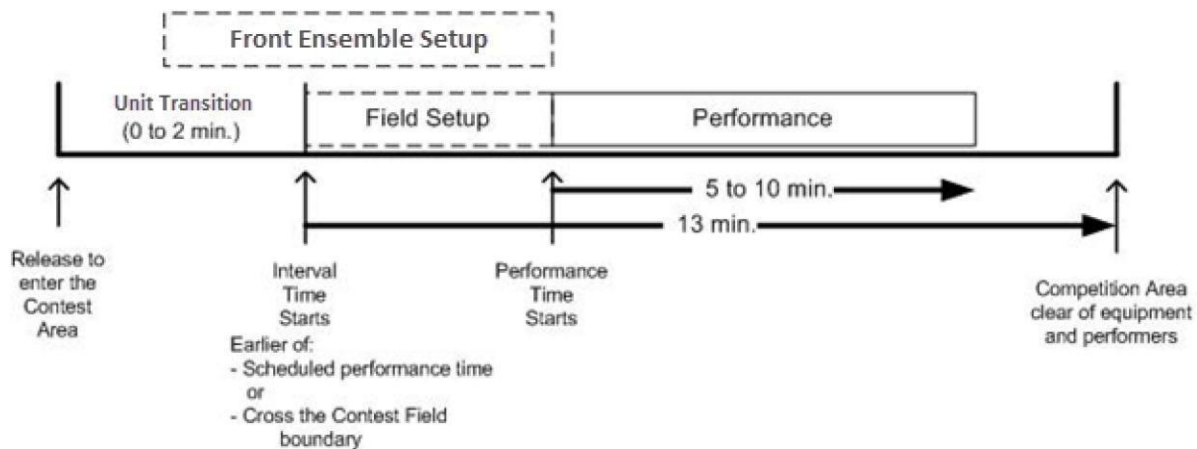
Front Ensemble Setup

Unit Transition (0 to 2 min.)

Field Setup

Performance

5 to 10 min.

13 min.

Release to enter the Contest Area

Interval Time Starts

Earlier of:
- Scheduled performance time
or
- Cross the Contest Field boundary

Performance Time Starts

Competition Area clear of equipment and performers